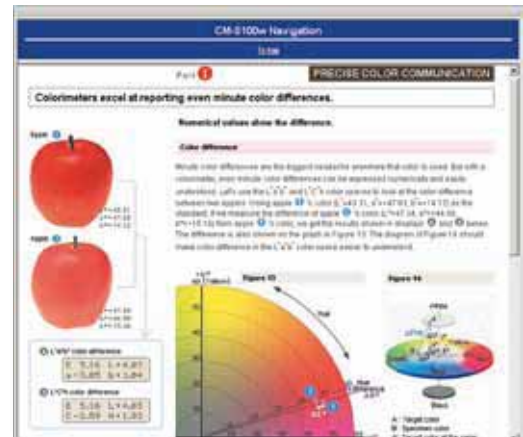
CM-5100w Navigation

Part 1 PRECISE COLOR COMMUNICATION

Colorimeters excel at reporting even minute color differences.

Numerical values show the difference.

Color difference

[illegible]

Figure 13

Figure 14

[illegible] color difference

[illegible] color difference